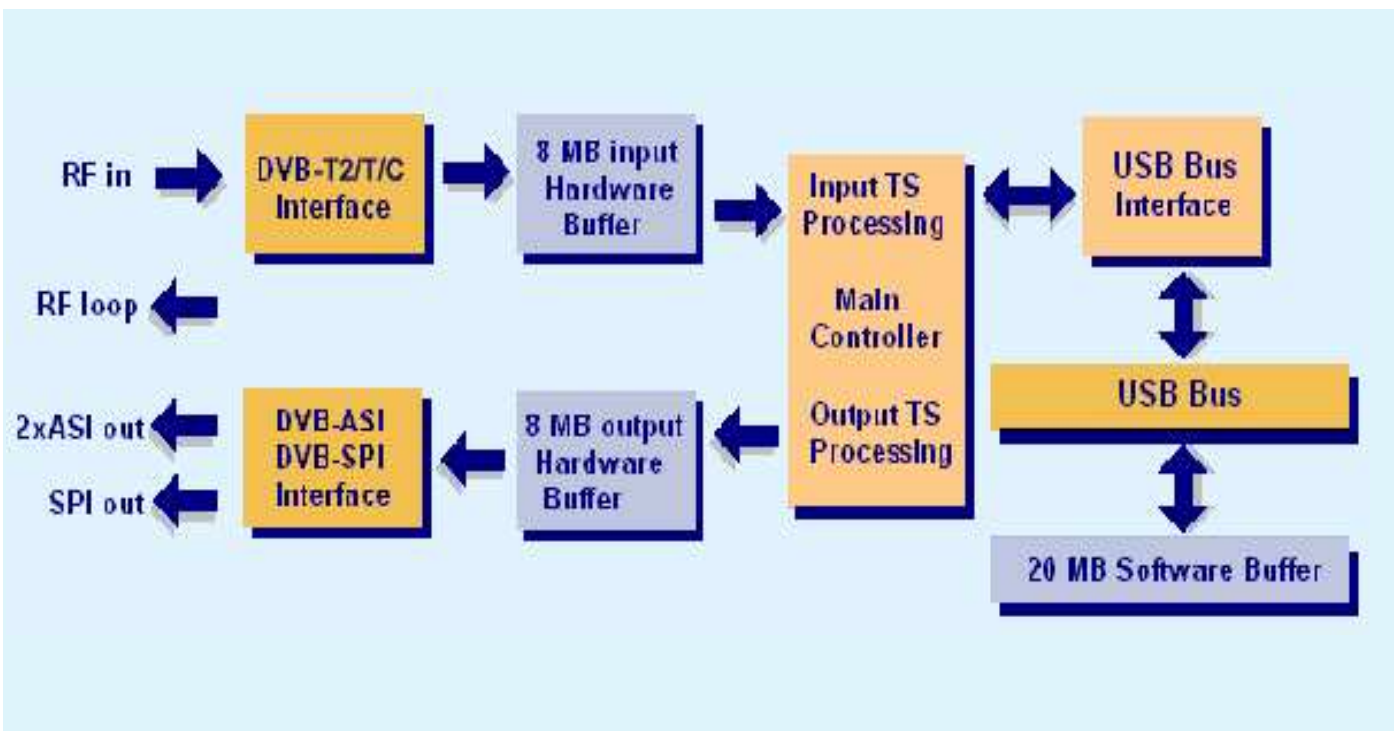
RF in

DVB-T2/T/C Interface

8 MB input Hardware Buffer

Input TS Processing

Main Controller

Output TS Processing

USB Bus Interface

RF loop

USB Bus

2xASI out

SPI out

DVB-ASI DVB-SPI Interface

8 MB output Hardware Buffer

20 MB Software Buffer